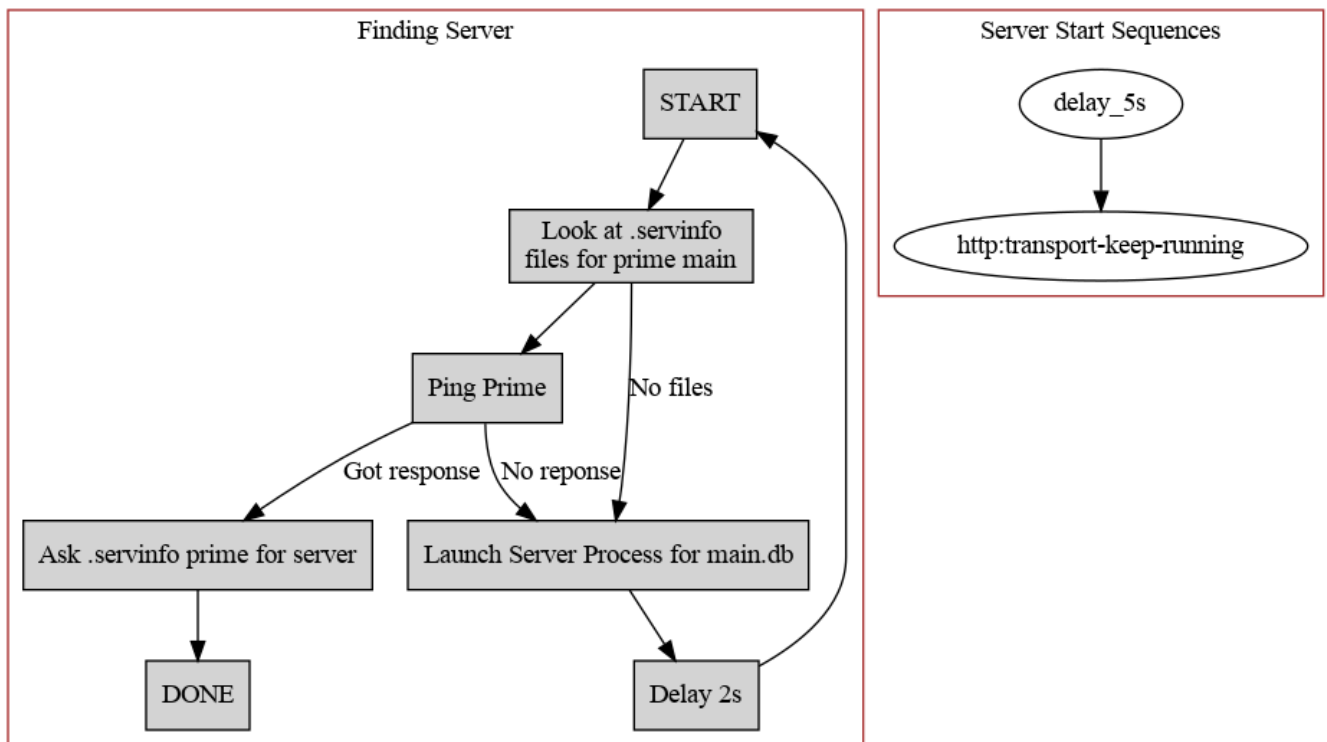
Finding Server

START

Look at .servinfo files for prime main

Ping Prime

No files

Got response

No reponse

Ask .servinfo prime for server

Launch Server Process for main.db

DONE

Delay 2s

Server Start Sequences

delay_5s

http:transport-keep-running